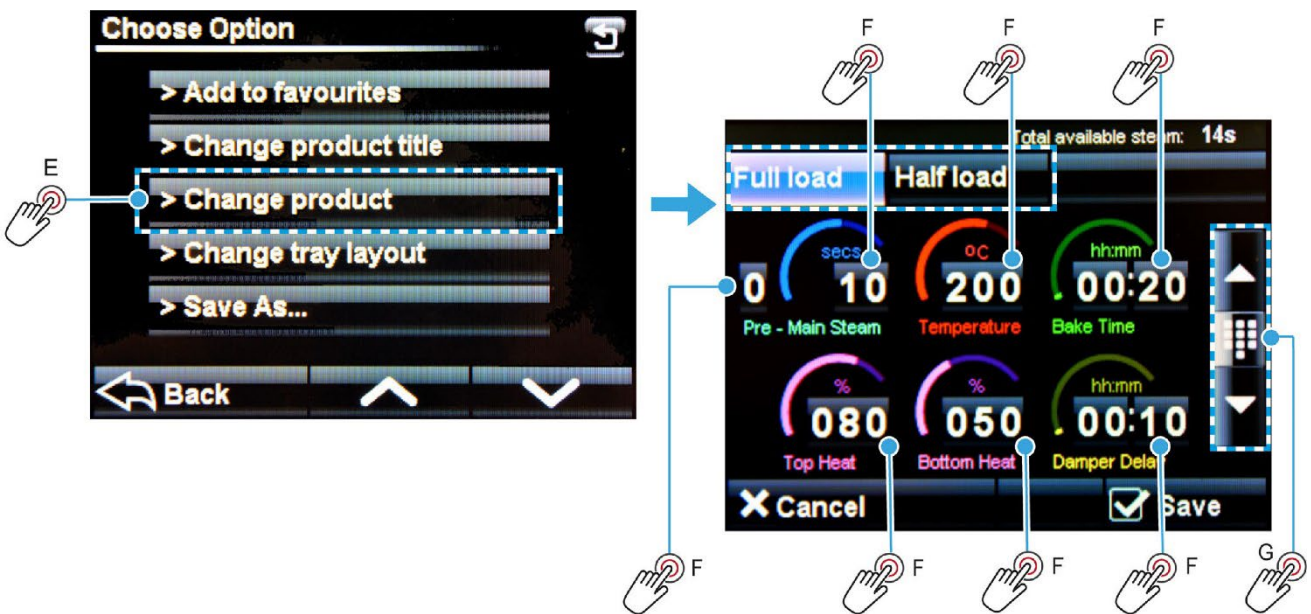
Choose Option

> Add to favourites

> Change product title

E

> Change product

> Change tray layout

> Save As...

Back

F F F

Total available steam: 14s

Full load Half load

secs °C hh:mm

0 10 200 00:20

Pre - Main Steam Temperature Bake Time

% % hh:mm

080 050 00:10

Top Heat Bottom Heat Damper Delay

Cancel Save

F F F F G